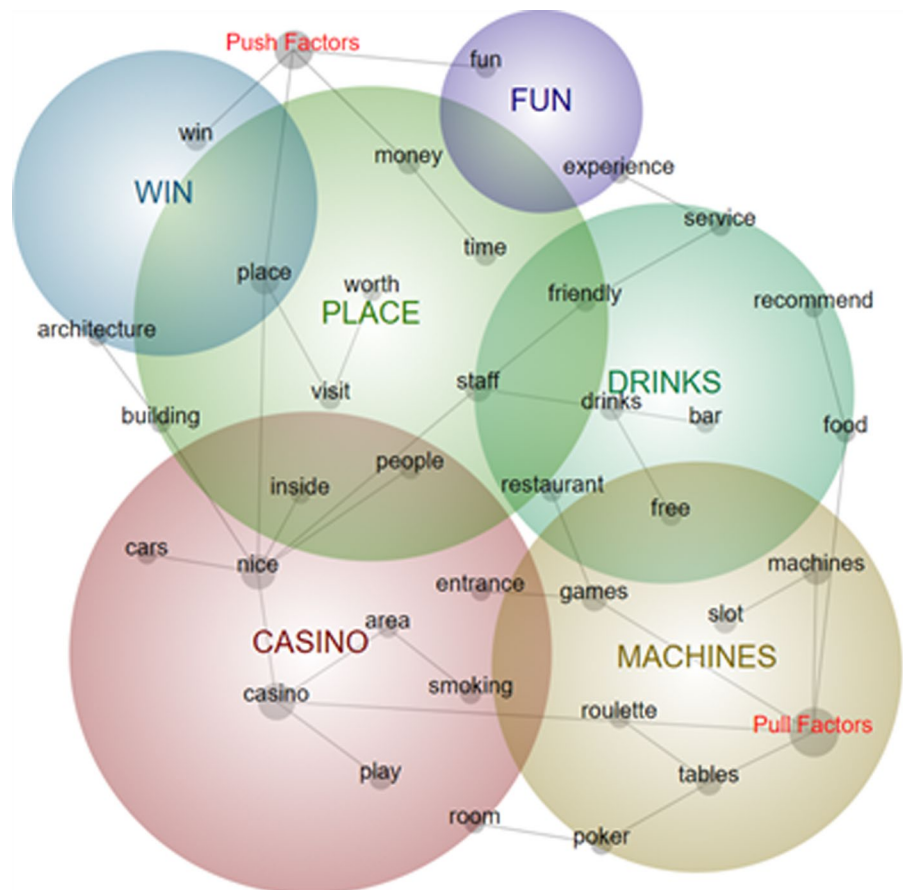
Push Factors
fun
FUN
win
money
experience
WIN
service
time
place
worth
friendly
recommend
PLACE
architecture
DRINKS
staff
visit
drinks
bar
building
food
people
restaurant
inside
free
cars
nice
machines
entrance
games
slot
area
CASINO
MACHINES
smoking
casino
roulette
Pull Factors
play
tables
room
poker